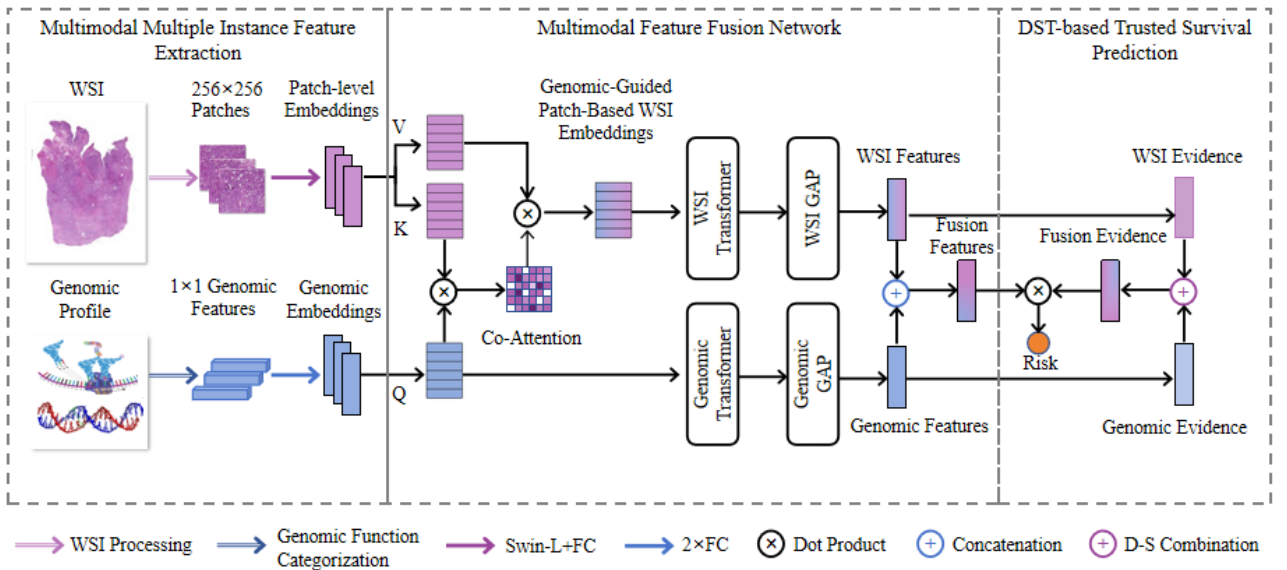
Multimodal Multiple Instance Feature Extraction

WSI

256×256 Patches

Patch-level Embeddings

Genomic Profile

1×1 Genomic Features

Genomic Embeddings

Multimodal Feature Fusion Network

V

K

Q

Genomic-Guided Patch-Based WSI Embeddings

Co-Attention

WSI Transformer

WSI GAP

Genomic Transformer

Genomic GAP

WSI Features

Fusion Features

Genomic Features

DST-based Trusted Survival Prediction

WSI Evidence

Fusion Evidence

Risk

Genomic Evidence

WSI Processing

Genomic Function Categorization

Swin-L+FC

2×FC

Dot Product

Concatenation

D-S Combination